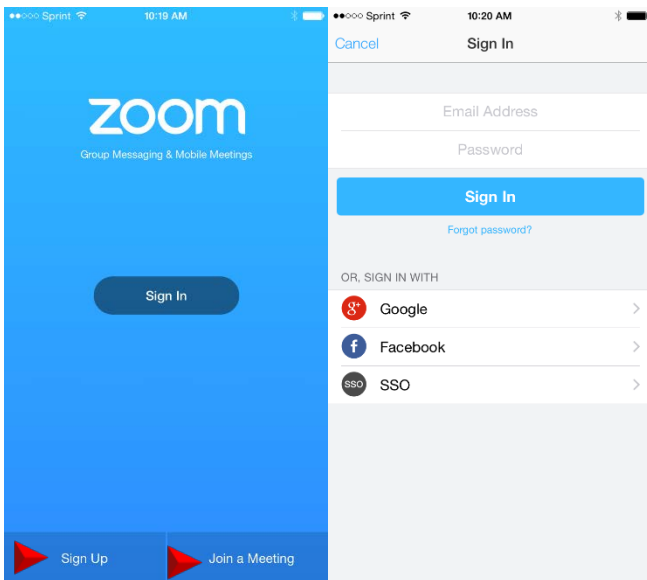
●●○○○ Sprint 10:19 AM

zoom

Group Messaging & Mobile Meetings

Sign In

Sign Up

Join a Meeting

●●○○○ Sprint 10:20 AM

Cancel

Sign In

Email Address

Password

Sign In

Forgot password?

OR, SIGN IN WITH

g+ Google

f Facebook

SSO SSO